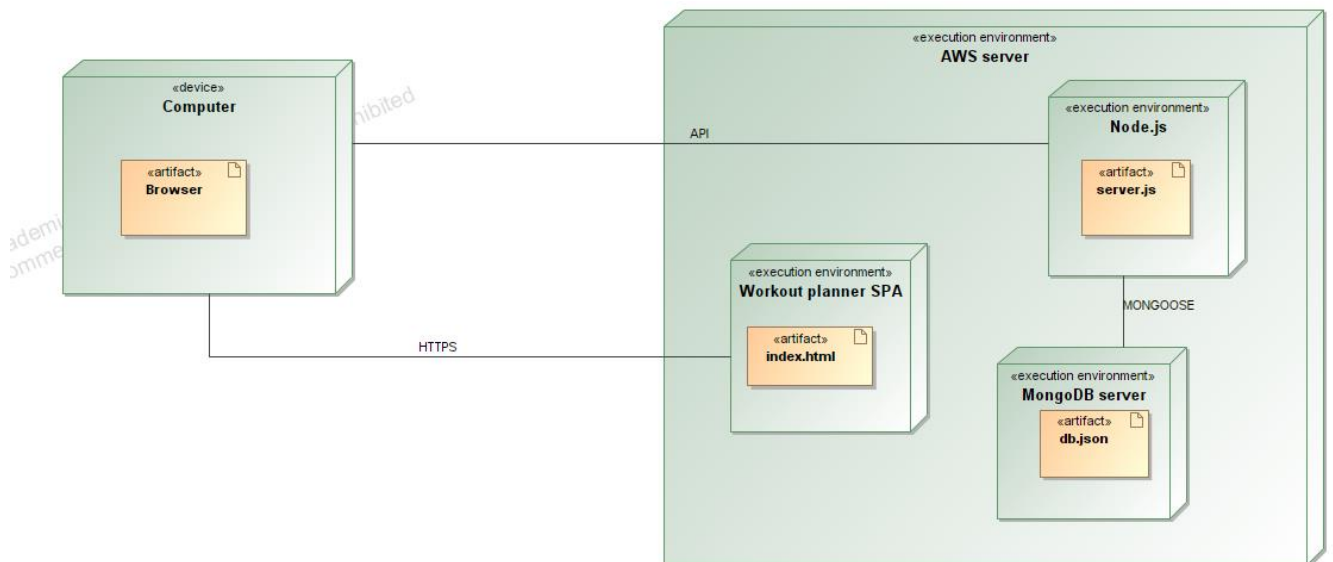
«device»
Computer

«artifact»
Browser

ademi
omme
hibited

API

HTTPS

«execution environment»
AWS server

«execution environment»
Node.js

«artifact»
server.js

MONGOOSE

«execution environment»
Workout planner SPA

«artifact»
index.html

«execution environment»
MongoDB server

«artifact»
db.json